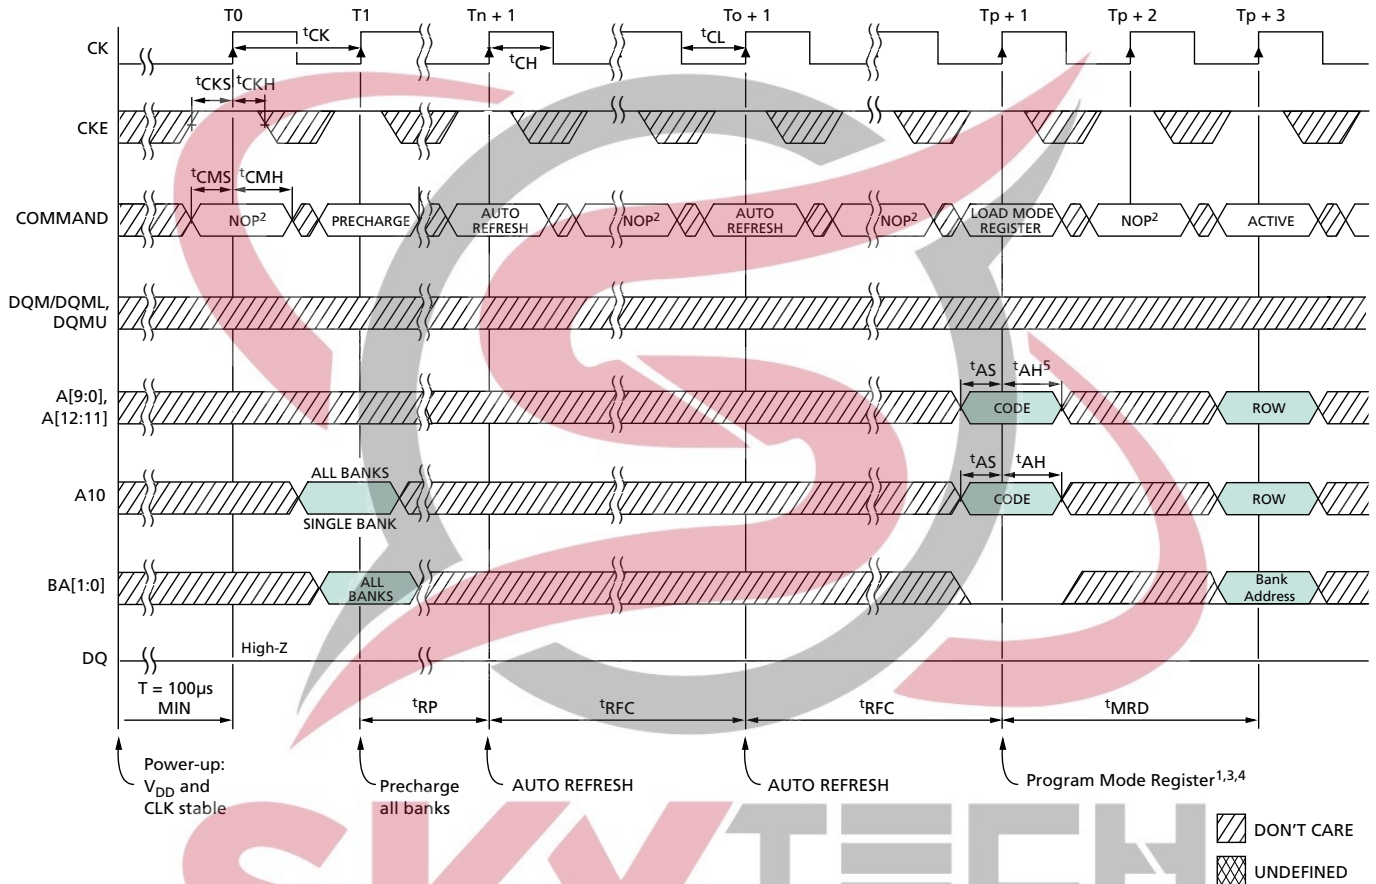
T0 T1 Tn + 1 To + 1 Tp + 1 Tp + 2 Tp + 3

CK

$^{t}CK$

$^{t}CH$

$^{t}CL$

$^{t}CKS$ $^{t}CKH$

CKE

$^{t}CMS$ $^{t}CMH$

COMMAND

NOP$^2$

PRECHARGE

AUTO REFRESH

NOP$^2$

AUTO REFRESH

NOP$^2$

LOAD MODE REGISTER

NOP$^2$

ACTIVE

DQM/DQML, DQMU

$^{t}AS$ $^{t}AH^5$

A[9:0], A[12:11]

CODE

ROW

$^{t}AS$ $^{t}AH$

A10

ALL BANKS

SINGLE BANK

CODE

ROW

BA[1:0]

ALL BANKS

Bank Address

DQ

High-Z

T = 100µs MIN

$^{t}RP$

$^{t}RFC$

$^{t}RFC$

$^{t}MRD$

Power-up: $V_{DD}$ and CLK stable

Precharge all banks

AUTO REFRESH

AUTO REFRESH

Program Mode Register$^{1,3,4}$

DON'T CARE

UNDEFINED

SKYTECH